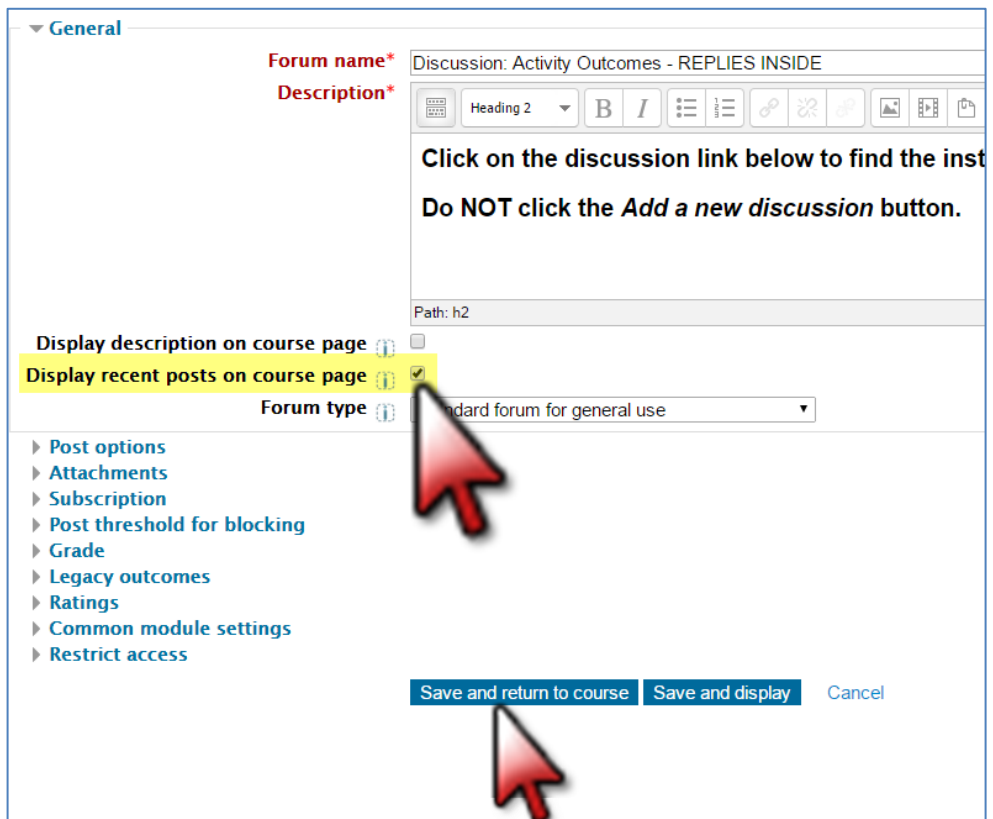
General

Forum name* Discussion: Activity Outcomes - REPLIES INSIDE

Description* Heading 2

**Click on the discussion link below to find the inst**

**Do NOT click the *Add a new discussion* button.**

Path: h2

Display description on course page

Display recent posts on course page

Forum type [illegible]ndard forum for general use

Post options
Attachments
Subscription
Post threshold for blocking
Grade
Legacy outcomes
Ratings
Common module settings
Restrict access

Save and return to course Save and display Cancel